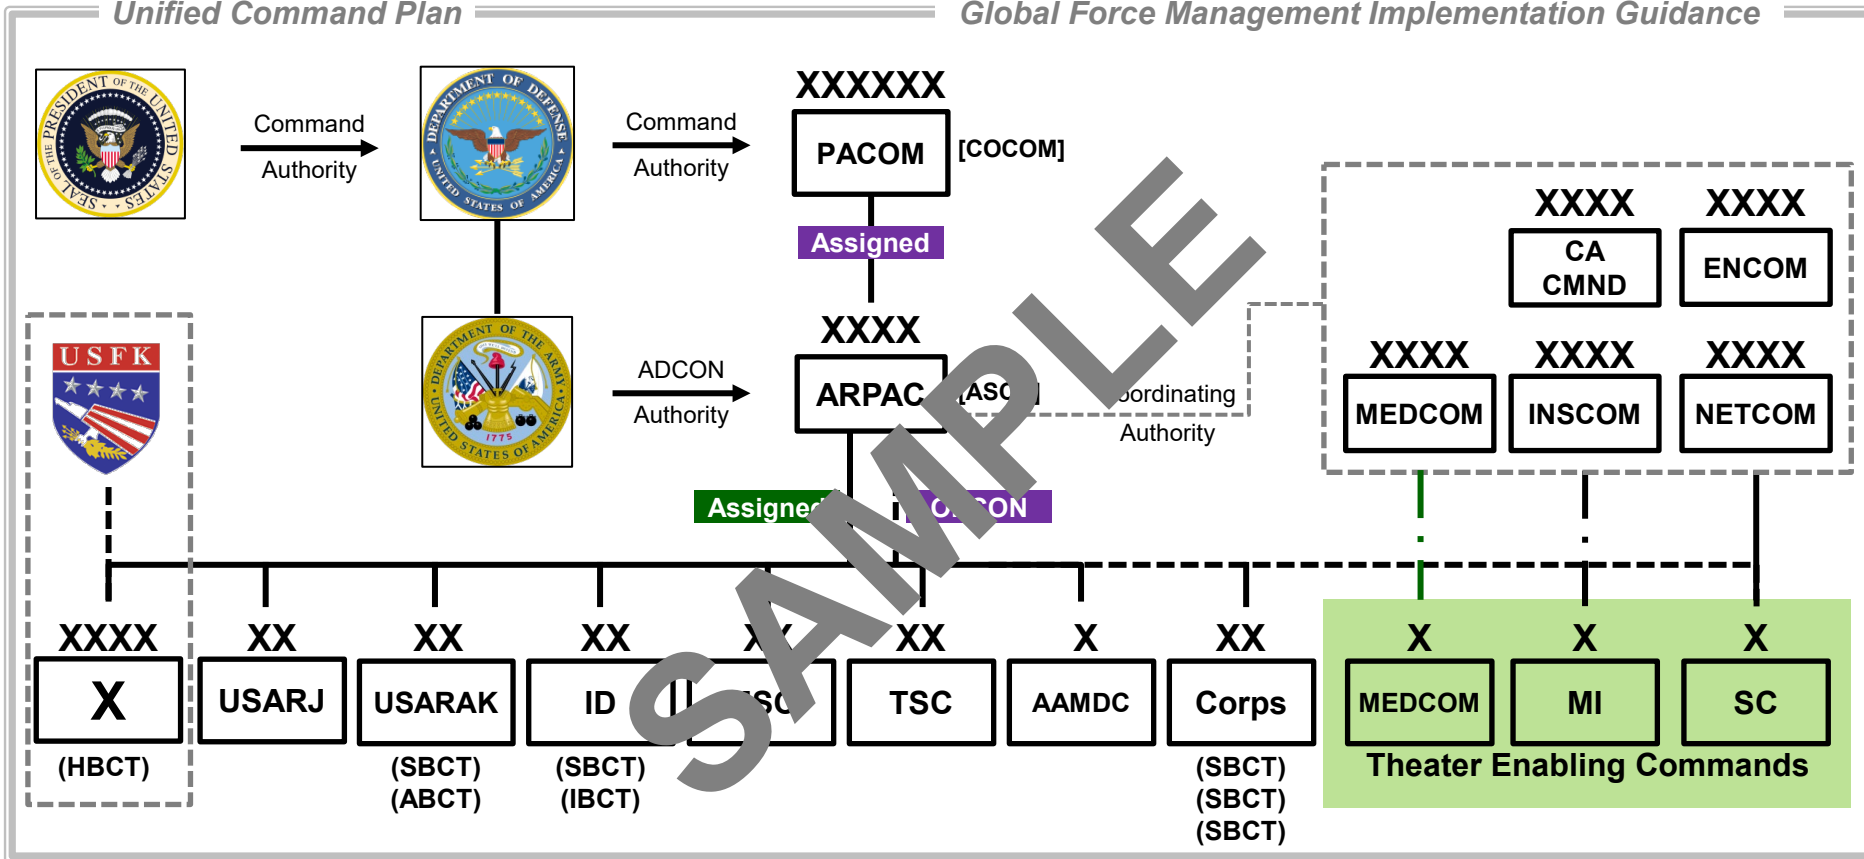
Unified Command Plan

Global Force Management Implementation Guidance

SEAL OF THE PRESIDENT OF THE UNITED STATES

Command Authority

DEPARTMENT OF DEFENSE UNITED STATES OF AMERICA

Command Authority

XXXXXX

PACOM

[COCOM]

Assigned

XXXX

ARPAC

[ASC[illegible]

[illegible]oordinating Authority

USFK

DEPARTMENT OF THE ARMY UNITED STATES OF AMERICA 1775

ADCON Authority

Assigne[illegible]

O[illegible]CON

XXXX

CA CMND

XXXX

ENCOM

XXXX

MEDCOM

XXXX

INSCOM

XXXX

NETCOM

SAMPLE

XXXX

X

(HBCT)

XX

USARJ

XX

USARAK

(SBCT)
(ABCT)

XX

ID

(SBCT)
(IBCT)

X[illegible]

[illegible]SC

XX

TSC

X

AAMDC

XX

Corps

(SBCT)
(SBCT)
(SBCT)

X

MEDCOM

X

MI

X

SC

Theater Enabling Commands